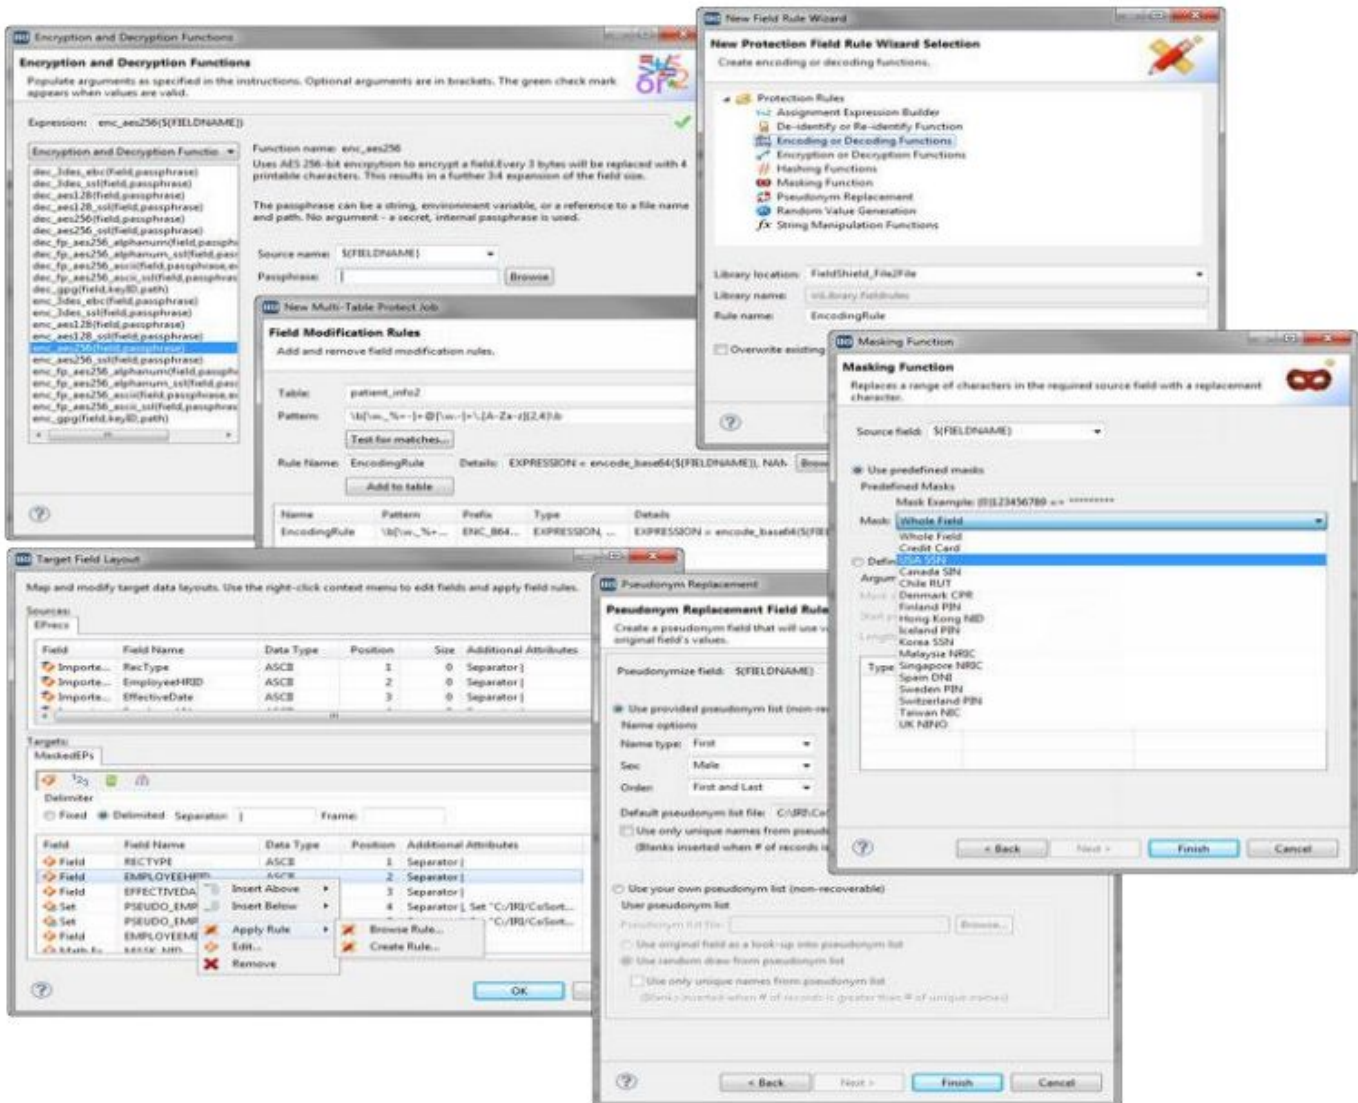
Encryption and Decryption Functions

Encryption and Decryption Functions

Populate arguments as specified in the instructions. Optional arguments are in brackets. The green check mark appears when values are valid.

Expression: enc_aes256($(FIELDNAME))

Encryption and Decryption Functio

dec_3des_ebc(field,passphrase)
dec_3des_ssl(field,passphrase)
dec_aes128(field,passphrase)
dec_aes128_ssl(field,passphrase)
dec_aes256(field,passphrase)
dec_aes256_ssl(field,passphrase)
dec_fp_aes256_alphanum(field,passph
dec_fp_aes256_alphanum_ssl(field,pas
dec_fp_aes256_ascii(field,passphrase,e
dec_fp_aes256_ascii_ssl(field,passphras
dec_gpg(field,keyID,path)
enc_3des_ebc(field,passphrase)
enc_3des_ssl(field,passphrase)
enc_aes128(field,passphrase)
enc_aes128_ssl(field,passphrase)
enc_aes256(field,passphrase)
enc_aes256_ssl(field,passphrase)
enc_fp_aes256_alphanum(field,passph
enc_fp_aes256_alphanum_ssl(field,pas
enc_fp_aes256_ascii(field,passphrase,e
enc_fp_aes256_ascii_ssl(field,passphras
enc_gpg(field,keyID,path)

Function name: enc_aes256
Uses AES 256-bit encryption to encrypt a field.Every 3 bytes will be replaced with 4 printable characters. This results in a further 3/4 expansion of the field size.

The passphrase can be a string, environment variable, or a reference to a file name and path. No argument - a secret, internal passphrase is used.

Source name: $(FIELDNAME)
Passphrase:
Browse

New Field Rule Wizard

New Protection Field Rule Wizard Selection
Create encoding or decoding functions.

Protection Rules
Assignment Expression Builder
De-identify or Re-identify Function
Encoding or Decoding Functions
Encryption or Decryption Functions
Hashing Functions
Masking Function
Pseudonym Replacement
Random Value Generation
String Manipulation Functions

Library location: FieldShield_File2File
Library name: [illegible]
Rule name: EncodingRule
Overwrite existing

New Multi-Table Protect Job

Field Modification Rules
Add and remove field modification rules.

Table: patient_info2
Pattern: \b[\w._%+-]+@[\w.-]+\.[A-Za-z]{2,4}\b
Test for matches...
Rule Name: EncodingRule Details: EXPRESSION = encode_base64($(FIELDNAME)), NAM Brow
Add to table

| Name | Pattern | Prefix | Type | Details |
|---|---|---|---|---|
| EncodingRule | \b[\w._%+... | ENC_B64... | EXPRESSION, ... | EXPRESSION = encode_base64($(FIE |

Masking Function

Masking Function
Replaces a range of characters in the required source field with a replacement character.

Source field: $(FIELDNAME)

Use predefined masks
Predefined Masks
Mask Example: (0)123456789 => *********
Mask: Whole Field
Whole Field
Credit Card
USA SSN
Canada SIN
Chile RUT
Denmark CPR
Finland PIN
Hong Kong NID
Iceland PIN
Korea SSN
Malaysia NRIC
Singapore NRIC
Spain DNI
Sweden PIN
Switzerland PIN
Taiwan NIC
UK NINO
Defin
Argum
Type

< Back Next > Finish Cancel

Target Field Layout

Map and modify target data layouts. Use the right-click context menu to edit fields and apply field rules.

Sources:
EPrecs

| Field | Field Name | Data Type | Position | Size | Additional Attributes |
|---|---|---|---|---|---|
| Importe... | RecType | ASCII | 1 | 0 | Separator:\| |
| Importe... | EmployeeHRID | ASCII | 2 | 0 | Separator:\| |
| Importe... | EffectiveDate | ASCII | 3 | 0 | Separator:\| |

Targets:
MaskedEPs

Delimiter
Fixed Delimited Separator: | Frame:

| Field | Field Name | Data Type | Position | Additional Attributes |
|---|---|---|---|---|
| Field | RECTYPE | ASCII | 1 | Separator:\| |
| Field | EMPLOYEEHR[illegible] | ASCII | 2 | Separator:\| |
| Field | EFFECTIVEDA | | 3 | Separator:\| |
| Set | PSEUDO_EMP | | 4 | Separator:\|, Set "C:/IRI/CoSort... |
| Set | PSEUDO_EMP | | | "C:/IRI/CoSort... |
| Field | EMPLOYEEM | | | |

Insert Above
Insert Below
Apply Rule
Edit...
Remove
Browse Rule...
Create Rule...

OK

Pseudonym Replacement

Pseudonym Replacement Field Rule
Create a pseudonym field that will use v original field's values.

Pseudonymize field: $(FIELDNAME)

Use provided pseudonym list (non-re
Name options
Name type: First
Sex: Male
Order: First and Last
Default pseudonym list file: C:\IRI\Co
Use only unique names from pseudo
(Blanks inserted when # of records is

Use your own pseudonym list (non-recoverable)
User pseudonym list
Pseudonym list file: Browse...
Use original field as a look-up into pseudonym list
Use random draw from pseudonym list
Use only unique names from pseudonym list
(Blanks inserted when # of records is greater than # of unique names)

< Back Next > Finish Cancel